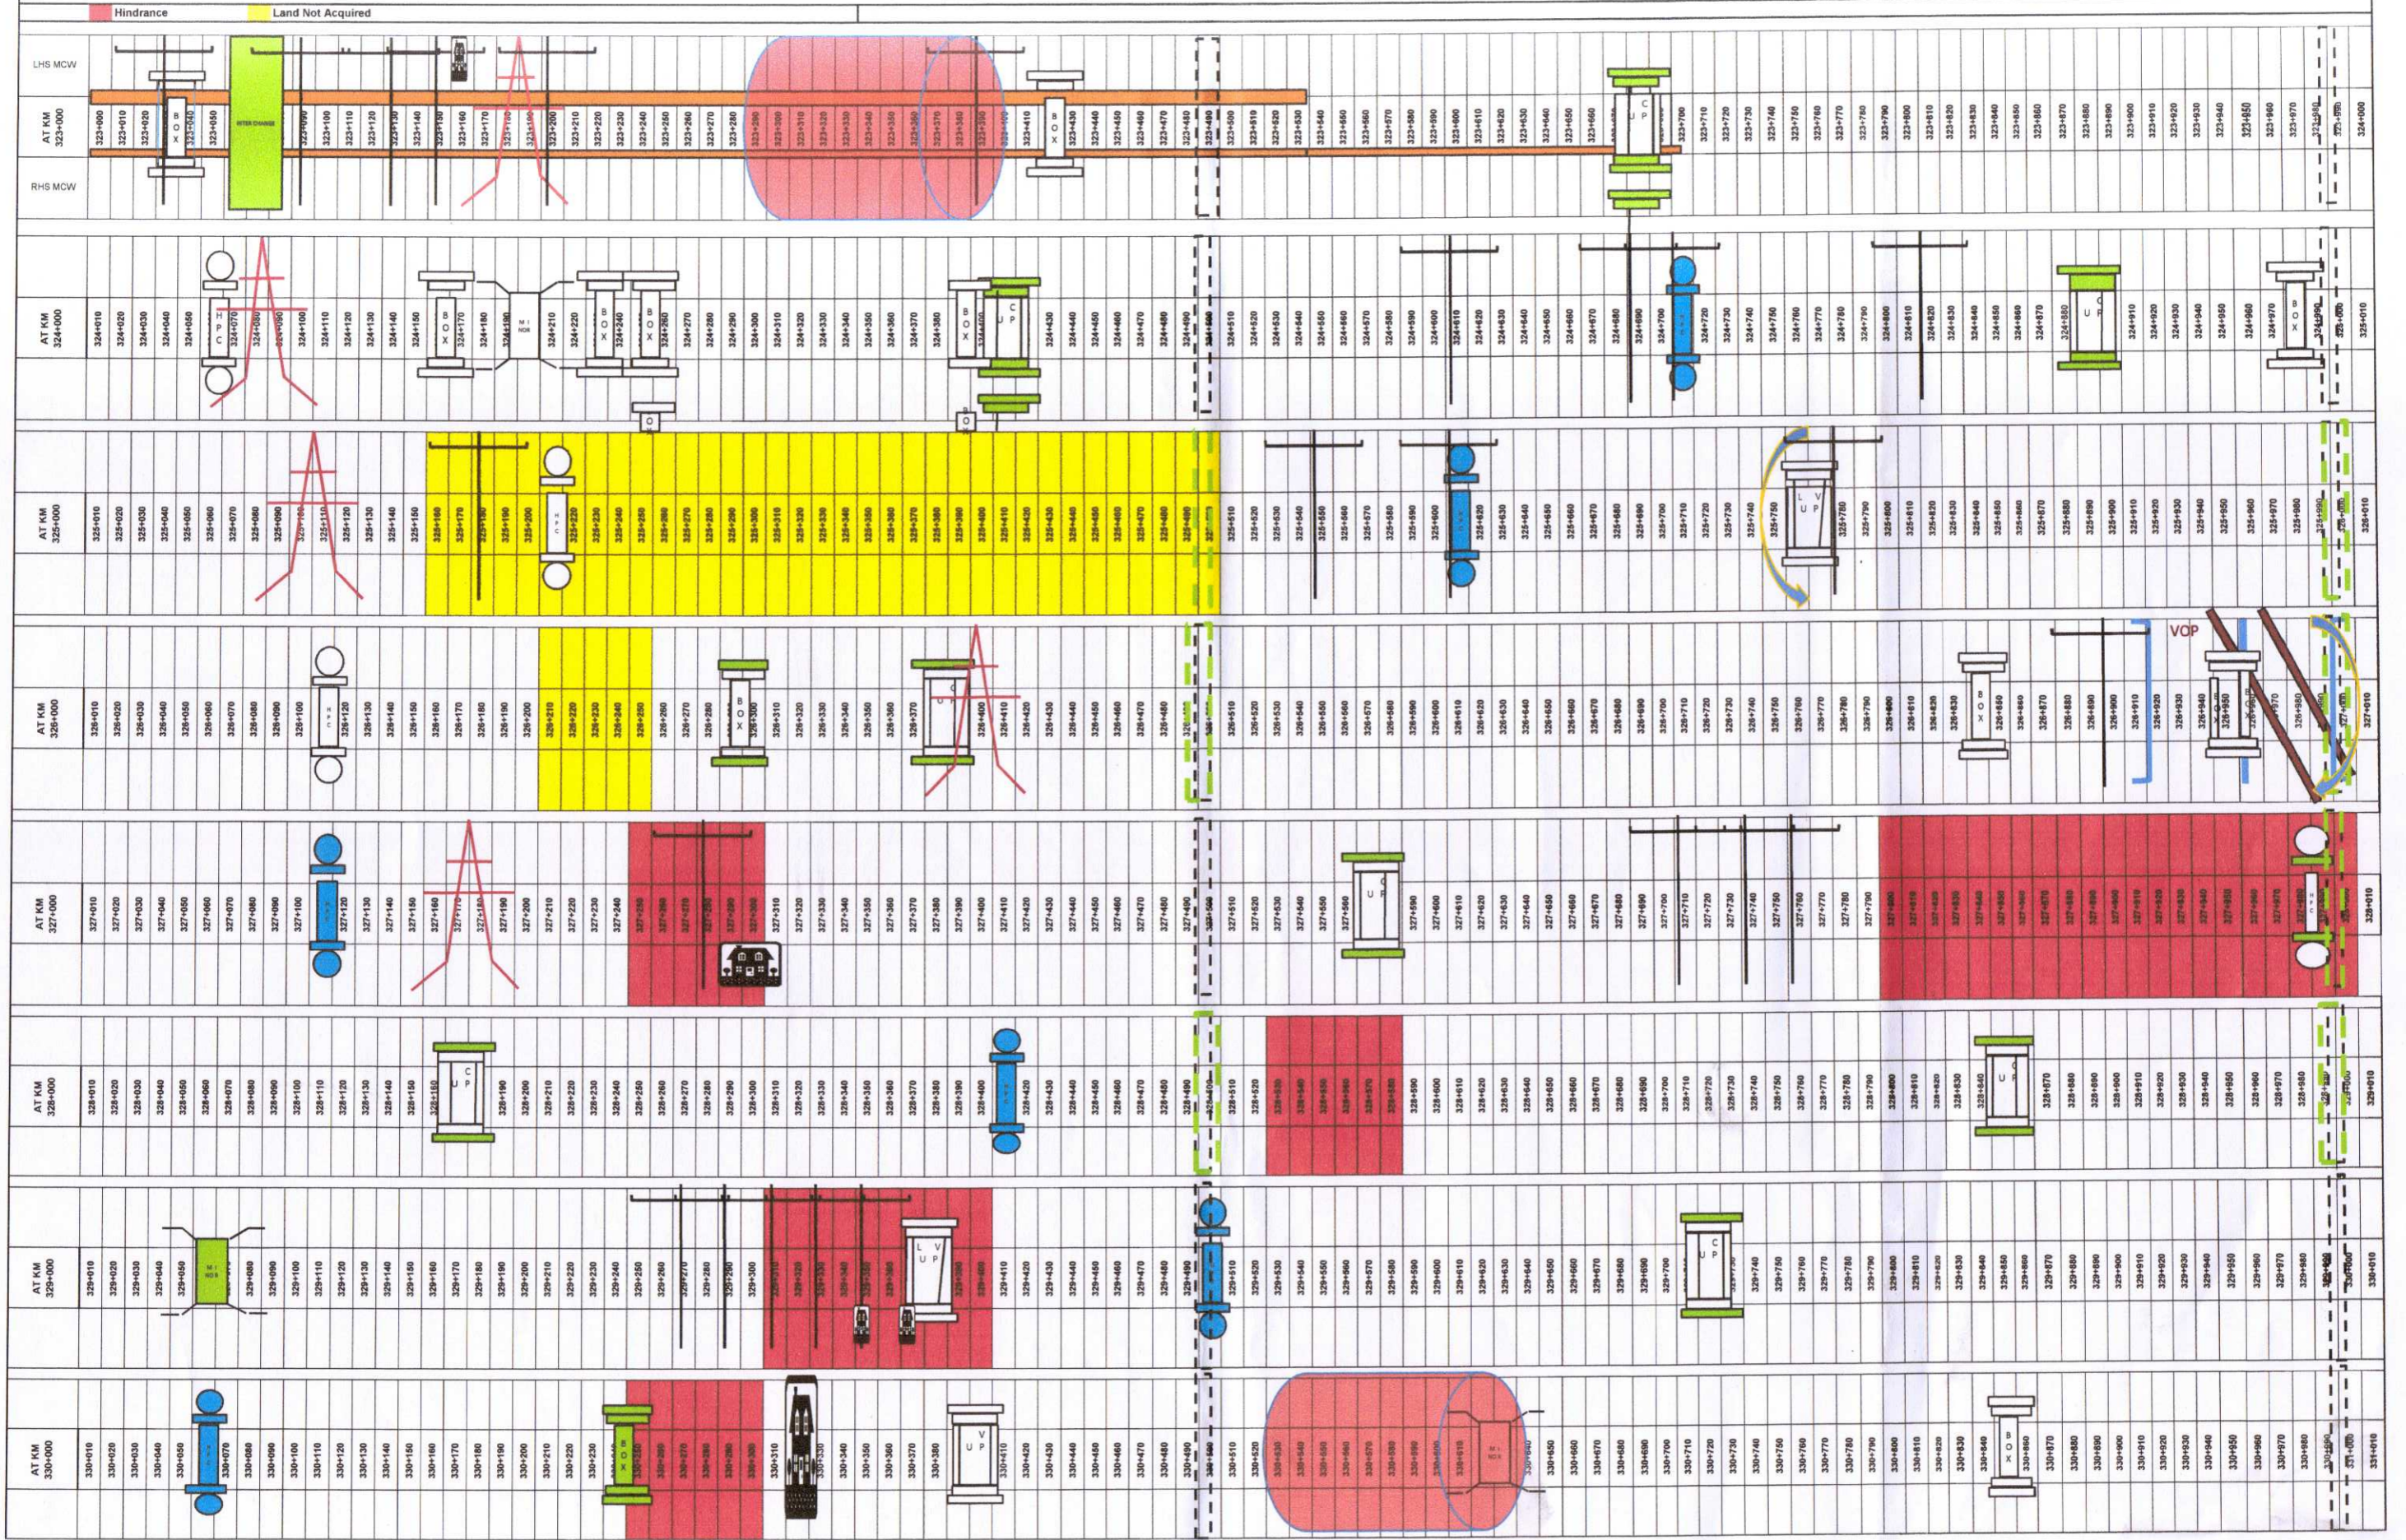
Hindrance
Land Not Acquired

LHS MCW
RHS MCW

AT KM 323+000
323+000 323+010 323+020 323+030 323+040 323+050 323+060 323+070 323+080 323+090 323+100 323+110 323+120 323+130 323+140 323+150 323+160 323+170 323+180 323+190 323+200 323+210 323+220 323+230 323+240 323+250 323+260 323+270 323+280 323+290 323+300 323+310 323+320 323+330 323+340 323+350 323+360 323+370 323+380 323+390 323+400 323+410 323+420 323+430 323+440 323+450 323+460 323+470 323+480 323+490 323+500 323+510 323+520 323+530 323+540 323+550 323+560 323+570 323+580 323+590 323+600 323+610 323+620 323+630 323+640 323+650 323+660 323+670 323+680 323+690 323+700 323+710 323+720 323+730 323+740 323+750 323+760 323+770 323+780 323+790 323+800 323+810 323+820 323+830 323+840 323+850 323+860 323+870 323+880 323+890 323+900 323+910 323+920 323+930 323+940 323+950 323+960 323+970 323+980 323+990 324+000

INTER CHANGE
BOX
CUP

AT KM 324+000
324+010 324+020 324+030 324+040 324+050 324+060 324+070 324+080 324+090 324+100 324+110 324+120 324+130 324+140 324+150 324+160 324+170 324+180 324+190 324+200 324+210 324+220 324+230 324+240 324+250 324+260 324+270 324+280 324+290 324+300 324+310 324+320 324+330 324+340 324+350 324+360 324+370 324+380 324+390 324+400 324+410 324+420 324+430 324+440 324+450 324+460 324+470 324+480 324+490 324+500 324+510 324+520 324+530 324+540 324+550 324+560 324+570 324+580 324+590 324+600 324+610 324+620 324+630 324+640 324+650 324+660 324+670 324+680 324+690 324+700 324+710 324+720 324+730 324+740 324+750 324+760 324+770 324+780 324+790 324+800 324+810 324+820 324+830 324+840 324+850 324+860 324+870 324+880 324+890 324+900 324+910 324+920 324+930 324+940 324+950 324+960 324+970 324+980 324+990 325+000

HPC
BOX
MI NOR
BOX
BOX
BOX
CUP
CUP
BOX

AT KM 325+000
325+010 325+020 325+030 325+040 325+050 325+060 325+070 325+080 325+090 325+100 325+110 325+120 325+130 325+140 325+150 325+160 325+170 325+180 325+190 325+200 325+210 325+220 325+230 325+240 325+250 325+260 325+270 325+280 325+290 325+300 325+310 325+320 325+330 325+340 325+350 325+360 325+370 325+380 325+390 325+400 325+410 325+420 325+430 325+440 325+450 325+460 325+470 325+480 325+490 325+500 325+510 325+520 325+530 325+540 325+550 325+560 325+570 325+580 325+590 325+600 325+610 325+620 325+630 325+640 325+650 325+660 325+670 325+680 325+690 325+700 325+710 325+720 325+730 325+740 325+750 325+760 325+770 325+780 325+790 325+800 325+810 325+820 325+830 325+840 325+850 325+860 325+870 325+880 325+890 325+900 325+910 325+920 325+930 325+940 325+950 325+960 325+970 325+980 325+990 326+000

LVUP

AT KM 326+000
326+010 326+020 326+030 326+040 326+050 326+060 326+070 326+080 326+090 326+100 326+110 326+120 326+130 326+140 326+150 326+160 326+170 326+180 326+190 326+200 326+210 326+220 326+230 326+240 326+250 326+260 326+270 326+280 326+290 326+300 326+310 326+320 326+330 326+340 326+350 326+360 326+370 326+380 326+390 326+400 326+410 326+420 326+430 326+440 326+450 326+460 326+470 326+480 326+490 326+500 326+510 326+520 326+530 326+540 326+550 326+560 326+570 326+580 326+590 326+600 326+610 326+620 326+630 326+640 326+650 326+660 326+670 326+680 326+690 326+700 326+710 326+720 326+730 326+740 326+750 326+760 326+770 326+780 326+790 326+800 326+810 326+820 326+830 326+840 326+850 326+860 326+870 326+880 326+890 326+900 326+910 326+920 326+930 326+940 326+950 326+960 326+970 326+980 326+990 327+000

VOP
BOX
BOX
CUP

AT KM 327+000
327+010 327+020 327+030 327+040 327+050 327+060 327+070 327+080 327+090 327+100 327+110 327+120 327+130 327+140 327+150 327+160 327+170 327+180 327+190 327+200 327+210 327+220 327+230 327+240 327+250 327+260 327+270 327+280 327+290 327+300 327+310 327+320 327+330 327+340 327+350 327+360 327+370 327+380 327+390 327+400 327+410 327+420 327+430 327+440 327+450 327+460 327+470 327+480 327+490 327+500 327+510 327+520 327+530 327+540 327+550 327+560 327+570 327+580 327+590 327+600 327+610 327+620 327+630 327+640 327+650 327+660 327+670 327+680 327+690 327+700 327+710 327+720 327+730 327+740 327+750 327+760 327+770 327+780 327+790 327+800 327+810 327+820 327+830 327+840 327+850 327+860 327+870 327+880 327+890 327+900 327+910 327+920 327+930 327+940 327+950 327+960 327+970 327+980 327+990 328+000

UP

AT KM 328+000
328+010 328+020 328+030 328+040 328+050 328+060 328+070 328+080 328+090 328+100 328+110 328+120 328+130 328+140 328+150 328+160 328+170 328+180 328+190 328+200 328+210 328+220 328+230 328+240 328+250 328+260 328+270 328+280 328+290 328+300 328+310 328+320 328+330 328+340 328+350 328+360 328+370 328+380 328+390 328+400 328+410 328+420 328+430 328+440 328+450 328+460 328+470 328+480 328+490 328+500 328+510 328+520 328+530 328+540 328+550 328+560 328+570 328+580 328+590 328+600 328+610 328+620 328+630 328+640 328+650 328+660 328+670 328+680 328+690 328+700 328+710 328+720 328+730 328+740 328+750 328+760 328+770 328+780 328+790 328+800 328+810 328+820 328+830 328+840 328+850 328+860 328+870 328+880 328+890 328+900 328+910 328+920 328+930 328+940 328+950 328+960 328+970 328+980 328+990 329+000

CUP
CUP

AT KM 329+000
329+010 329+020 329+030 329+040 329+050 329+060 329+070 329+080 329+090 329+100 329+110 329+120 329+130 329+140 329+150 329+160 329+170 329+180 329+190 329+200 329+210 329+220 329+230 329+240 329+250 329+260 329+270 329+280 329+290 329+300 329+310 329+320 329+330 329+340 329+350 329+360 329+370 329+380 329+390 329+400 329+410 329+420 329+430 329+440 329+450 329+460 329+470 329+480 329+490 329+500 329+510 329+520 329+530 329+540 329+550 329+560 329+570 329+580 329+590 329+600 329+610 329+620 329+630 329+640 329+650 329+660 329+670 329+680 329+690 329+700 329+710 329+720 329+730 329+740 329+750 329+760 329+770 329+780 329+790 329+800 329+810 329+820 329+830 329+840 329+850 329+860 329+870 329+880 329+890 329+900 329+910 329+920 329+930 329+940 329+950 329+960 329+970 329+980 329+990 330+000

MI NOR
LVUP
CUP

AT KM 330+000
330+010 330+020 330+030 330+040 330+050 330+060 330+070 330+080 330+090 330+100 330+110 330+120 330+130 330+140 330+150 330+160 330+170 330+180 330+190 330+200 330+210 330+220 330+230 330+240 330+250 330+260 330+270 330+280 330+290 330+300 330+310 330+320 330+330 330+340 330+350 330+360 330+370 330+380 330+390 330+400 330+410 330+420 330+430 330+440 330+450 330+460 330+470 330+480 330+490 330+500 330+510 330+520 330+530 330+540 330+550 330+560 330+570 330+580 330+590 330+600 330+610 330+620 330+630 330+640 330+650 330+660 330+670 330+680 330+690 330+700 330+710 330+720 330+730 330+740 330+750 330+760 330+770 330+780 330+790 330+800 330+810 330+820 330+830 330+840 330+850 330+860 330+870 330+880 330+890 330+900 330+910 330+920 330+930 330+940 330+950 330+960 330+970 330+980 330+990 331+000

VUP
MI NOR
BOX